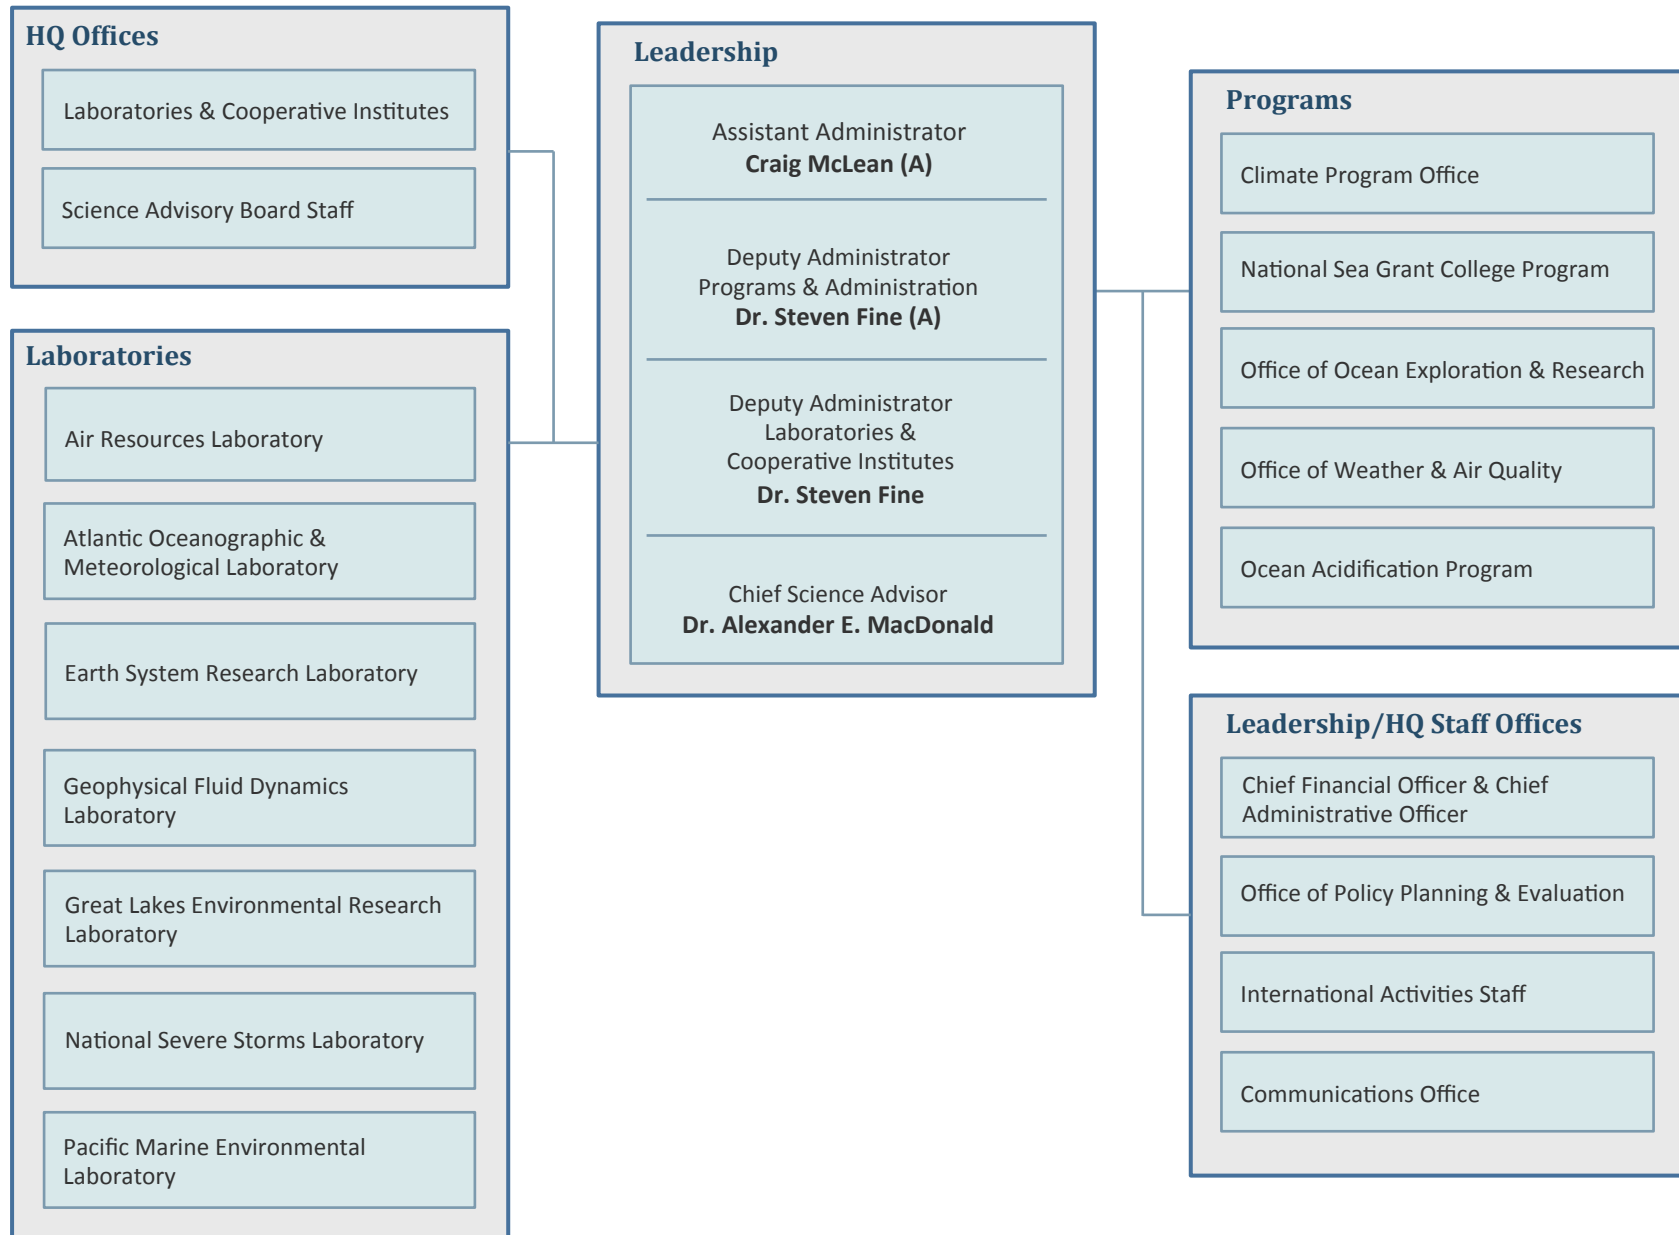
HQ Offices

Laboratories & Cooperative Institutes

Science Advisory Board Staff

Laboratories

Air Resources Laboratory

Atlantic Oceanographic & Meteorological Laboratory

Earth System Research Laboratory

Geophysical Fluid Dynamics Laboratory

Great Lakes Environmental Research Laboratory

National Severe Storms Laboratory

Pacific Marine Environmental Laboratory

Leadership

Assistant Administrator
**Craig McLean (A)**

Deputy Administrator
Programs & Administration
**Dr. Steven Fine (A)**

Deputy Administrator
Laboratories &
Cooperative Institutes
**Dr. Steven Fine**

Chief Science Advisor
**Dr. Alexander E. MacDonald**

Programs

Climate Program Office

National Sea Grant College Program

Office of Ocean Exploration & Research

Office of Weather & Air Quality

Ocean Acidification Program

Leadership/HQ Staff Offices

Chief Financial Officer & Chief Administrative Officer

Office of Policy Planning & Evaluation

International Activities Staff

Communications Office